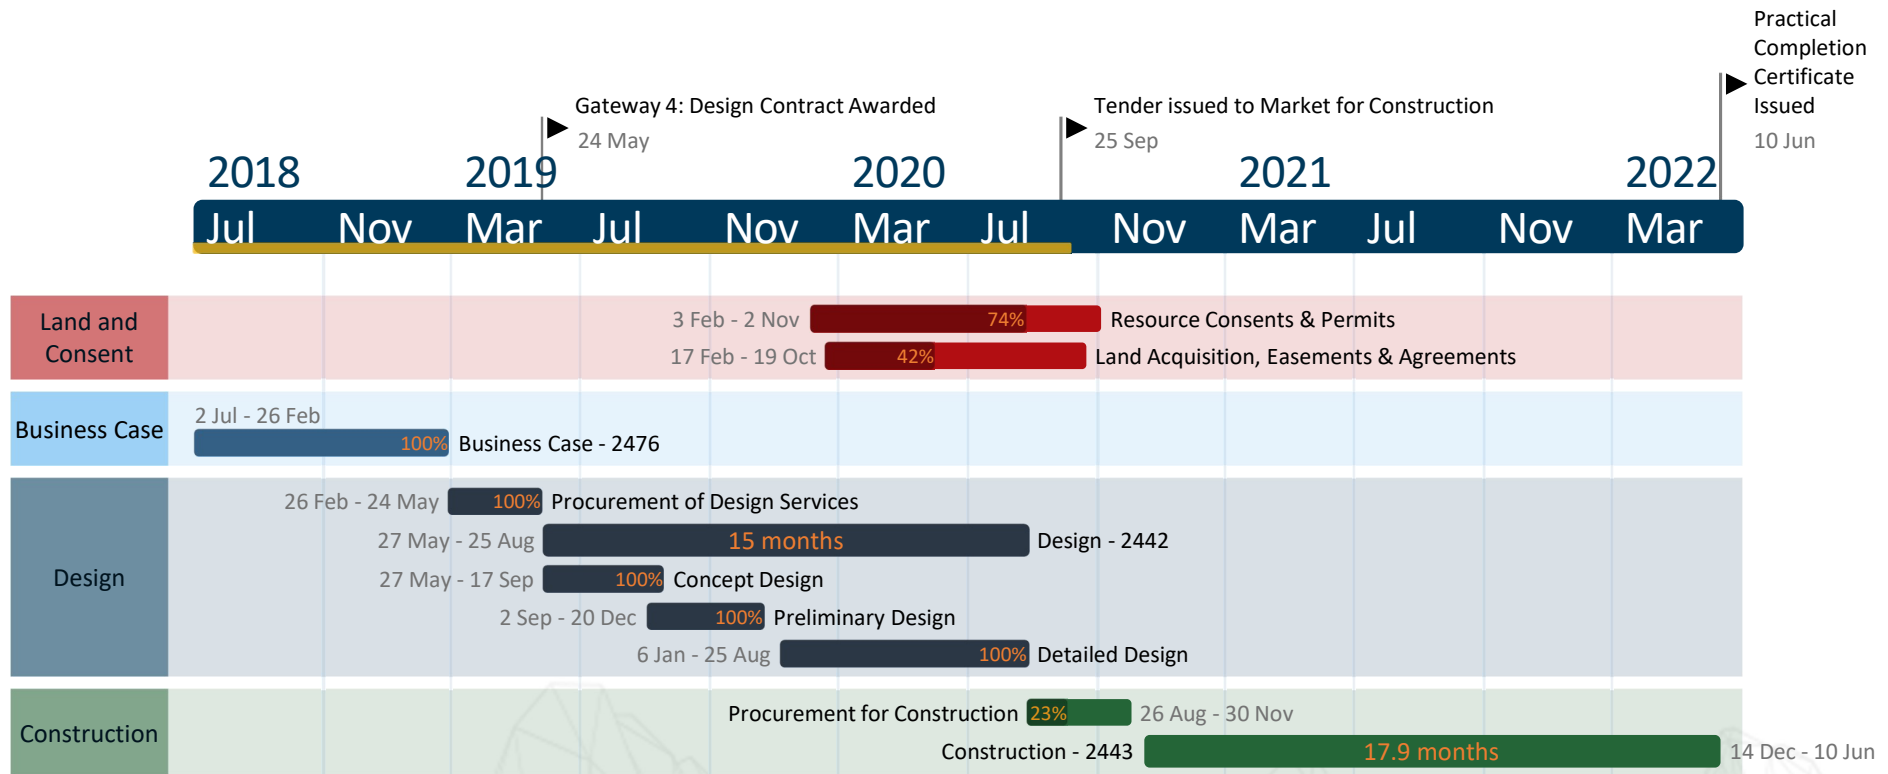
Practical Completion Certificate Issued
10 Jun

Gateway 4: Design Contract Awarded
24 May

Tender issued to Market for Construction
25 Sep

2018 2019 2020 2021 2022

Jul Nov Mar Jul Nov Mar Jul Nov Mar Jul Nov Mar

Land and Consent

3 Feb - 2 Nov 74% Resource Consents & Permits
17 Feb - 19 Oct 42% Land Acquisition, Easements & Agreements

Business Case

2 Jul - 26 Feb
100% Business Case - 2476

Design

26 Feb - 24 May 100% Procurement of Design Services
27 May - 25 Aug 15 months Design - 2442
27 May - 17 Sep 100% Concept Design
2 Sep - 20 Dec 100% Preliminary Design
6 Jan - 25 Aug 100% Detailed Design

Construction

Procurement for Construction 23% 26 Aug - 30 Nov
Construction - 2443 17.9 months 14 Dec - 10 Jun